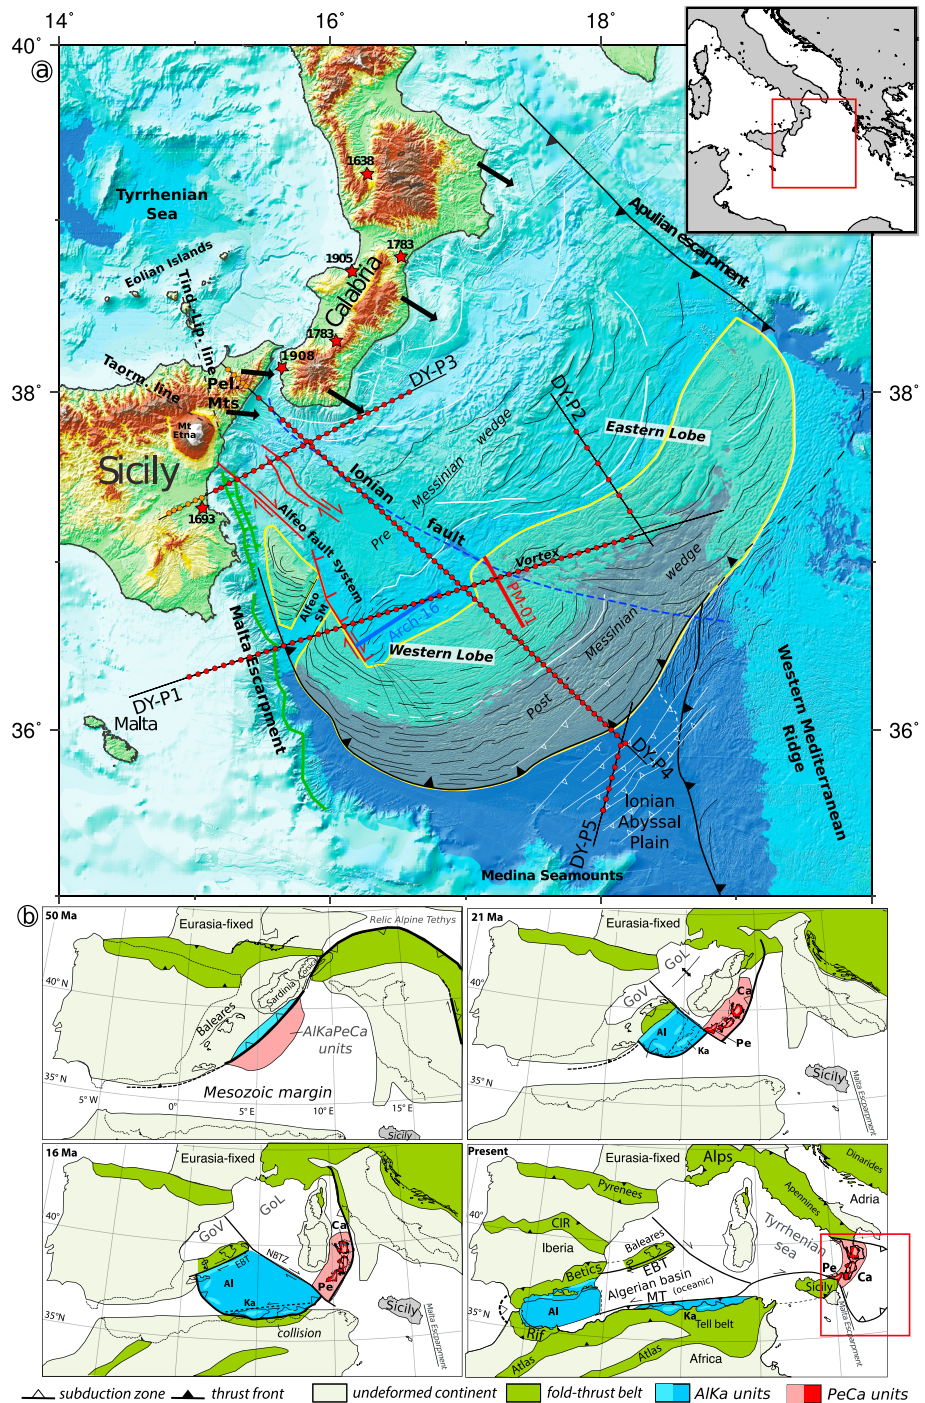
14° 16° 18°
40°
38°
36°
38°
36°
a

Tyrrhenian Sea
Eolian Islands
Tind.-Lip. line
Taorm. line
Pel. Mts
Mt Etna
Sicily
Calabria
1638
1905
1783
1783
1908
1693
Apulian escarpment
DY-P3
DY-P2
Eastern Lobe
Ionian
Pre
Messinian
wedge
fault
Alfeo fault system
Alfeo SM
Vortex
PM-01
Arch-16
Western Lobe
Messinian
wedge
Post
Malta Escarpment
DY-P1
Malta
DY-P4
DY-P5
Ionian Abyssal Plain
Medina Seamounts
Western Mediterranean Ridge

b
50 Ma
Eurasia-fixed
Relic Alpine Tethys
40° N
Sardinia
Corsica
Baleares
AlKaPeCa units
35° N
Mesozoic margin
5° W
0°
5° E
10° E
15° E
Sicily

21 Ma
Eurasia-fixed
GoL
GoV
Al
Ka
Ca
Pe
40°
35° N
Sicily
Malta Escarpment

16 Ma
Eurasia-fixed
GoL
GoV
NBTZ
Al
Ka
Ca
Pe
40°
35° N
collision
Sicily
Malta Escarpment

Present
Eurasia-fixed
Alps
Dinarides
Pyrenees
Apennines
Adria
40°
CIR
Iberia
Baleares
EBT
Betics
Tyrrhenian sea
Pe
Ca
Algerian basin (oceanic)
MT
Sicily
Malta Escarpment
35° N
Al
Ka
Rif
Tell belt
Atlas
Atlas
Africa

subduction zone
thrust front
undeformed continent
fold-thrust belt
AlKa units
PeCa units